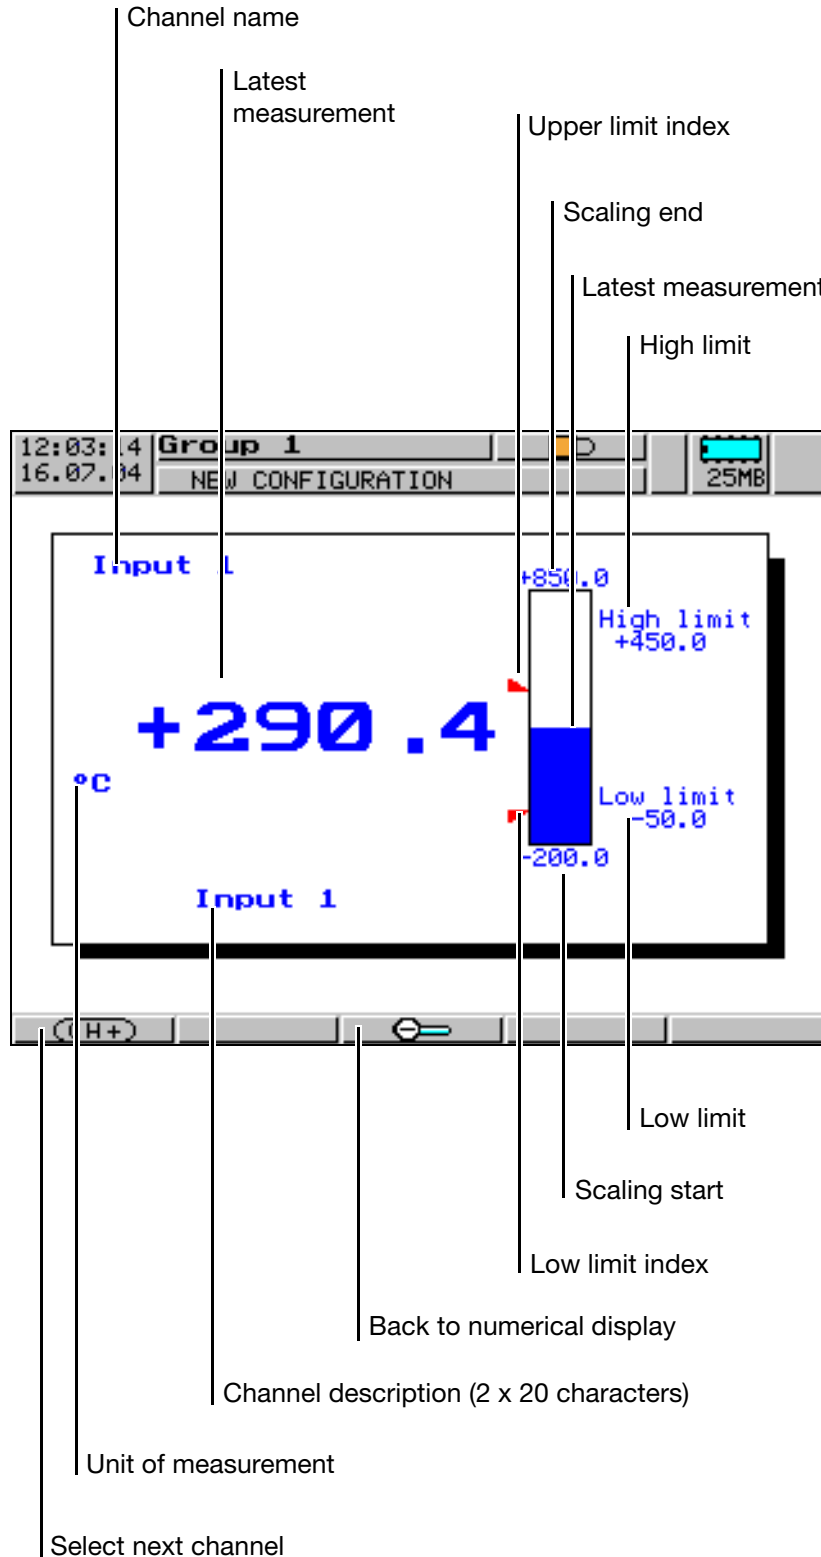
Channel name

Latest measurement

Upper limit index

Scaling end

Latest measurement

High limit

12:03:14
16.07.04

Group 1

NEW CONFIGURATION

25MB

Input 1

+850.0

High limit
+450.0

+290.4

°C

Low limit
-50.0

-200.0

Input 1

(H+)

Low limit

Scaling start

Low limit index

Back to numerical display

Channel description (2 x 20 characters)

Unit of measurement

Select next channel